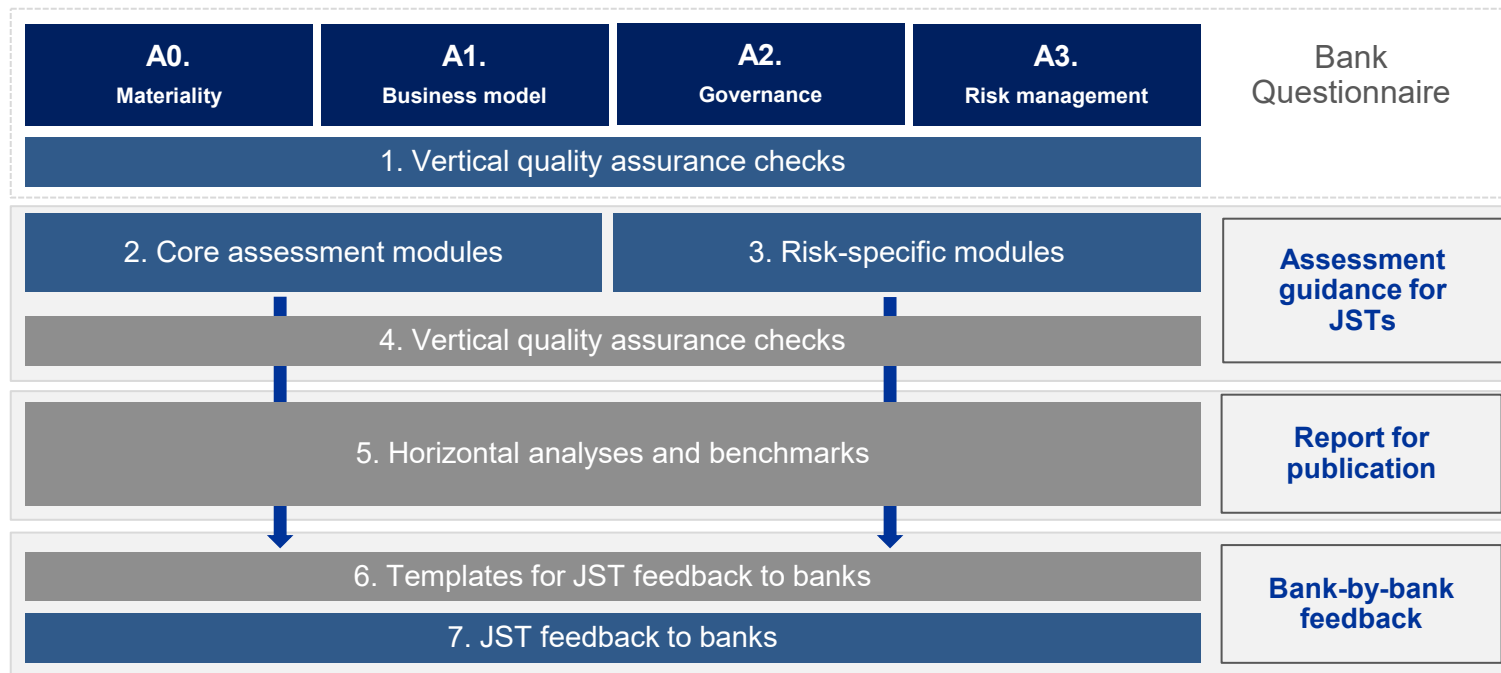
A0.
Materiality

A1.
Business model

A2.
Governance

A3.
Risk management

Bank Questionnaire

1. Vertical quality assurance checks

2. Core assessment modules

3. Risk-specific modules

Assessment guidance for JSTs

4. Vertical quality assurance checks

5. Horizontal analyses and benchmarks

Report for publication

6. Templates for JST feedback to banks

7. JST feedback to banks

Bank-by-bank feedback